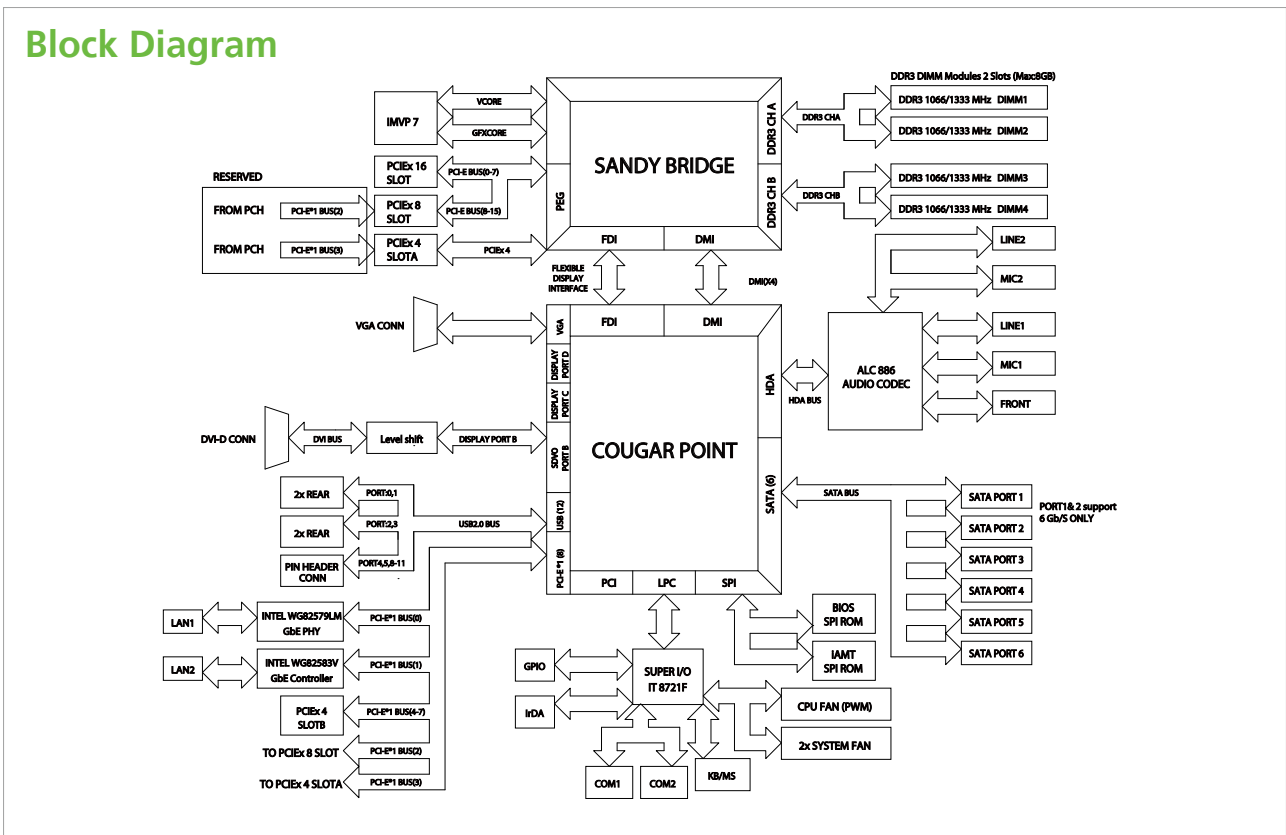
Block Diagram

IMVP 7
VCORE
GFXCORE
SANDY BRIDGE
PEG
DDR3 CH A
DDR3 CH B
DDR3 CHA
DDR3 CHB
DDR3 DIMM Modules 2 Slots (Max8GB)
DDR3 1066/1333 MHz DIMM1
DDR3 1066/1333 MHz DIMM2
DDR3 1066/1333 MHz DIMM3
DDR3 1066/1333 MHz DIMM4
RESERVED
FROM PCH
PCI-E*1 BUS(2)
FROM PCH
PCI-E*1 BUS(3)
PCIEx 16 SLOT
PCI-E BUS(0-7)
PCIEx 8 SLOT
PCI-E BUS(8-15)
PCIEx 4 SLOTA
PCIEx 4
FDI
DMI
FLEXIBLE DISPLAY INTERFACE
DMI(X4)
LINE2
MIC2
VGA CONN
VGA
FDI
DMI
ALC 886 AUDIO CODEC
LINE1
MIC1
FRONT
DISPLAY PORT D
DISPLAY PORT C
HDA
HDA BUS
DVI-D CONN
DVI BUS
Level shift
DISPLAY PORT B
SDVO PORT B
COUGAR POINT
SATA (6)
SATA BUS
2x REAR
PORT:0,1
2x REAR
PORT:2,3
USB2.0 BUS
USB (12)
PIN HEADER CONN
PORT4,5,8-11
PCI-E*1 (8)
SATA PORT 1
SATA PORT 2
SATA PORT 3
SATA PORT 4
SATA PORT 5
SATA PORT 6
PORT1& 2 support 6 Gb/S ONLY
PCI
LPC
SPI
LAN1
INTEL WG82579LM GbE PHY
PCI-E*1 BUS(0)
BIOS SPI ROM
IAMT SPI ROM
LAN2
INTEL WG82583V GbE Controller
PCI-E*1 BUS(1)
GPIO
SUPER I/O IT 8721F
IrDA
PCIEx 4 SLOTB
PCI-E*1 BUS(4-7)
CPU FAN (PWM)
2x SYSTEM FAN
TO PCIEx 8 SLOT
PCI-E*1 BUS(2)
TO PCIEx 4 SLOTA
PCI-E*1 BUS(3)
COM1
COM2
KB/MS